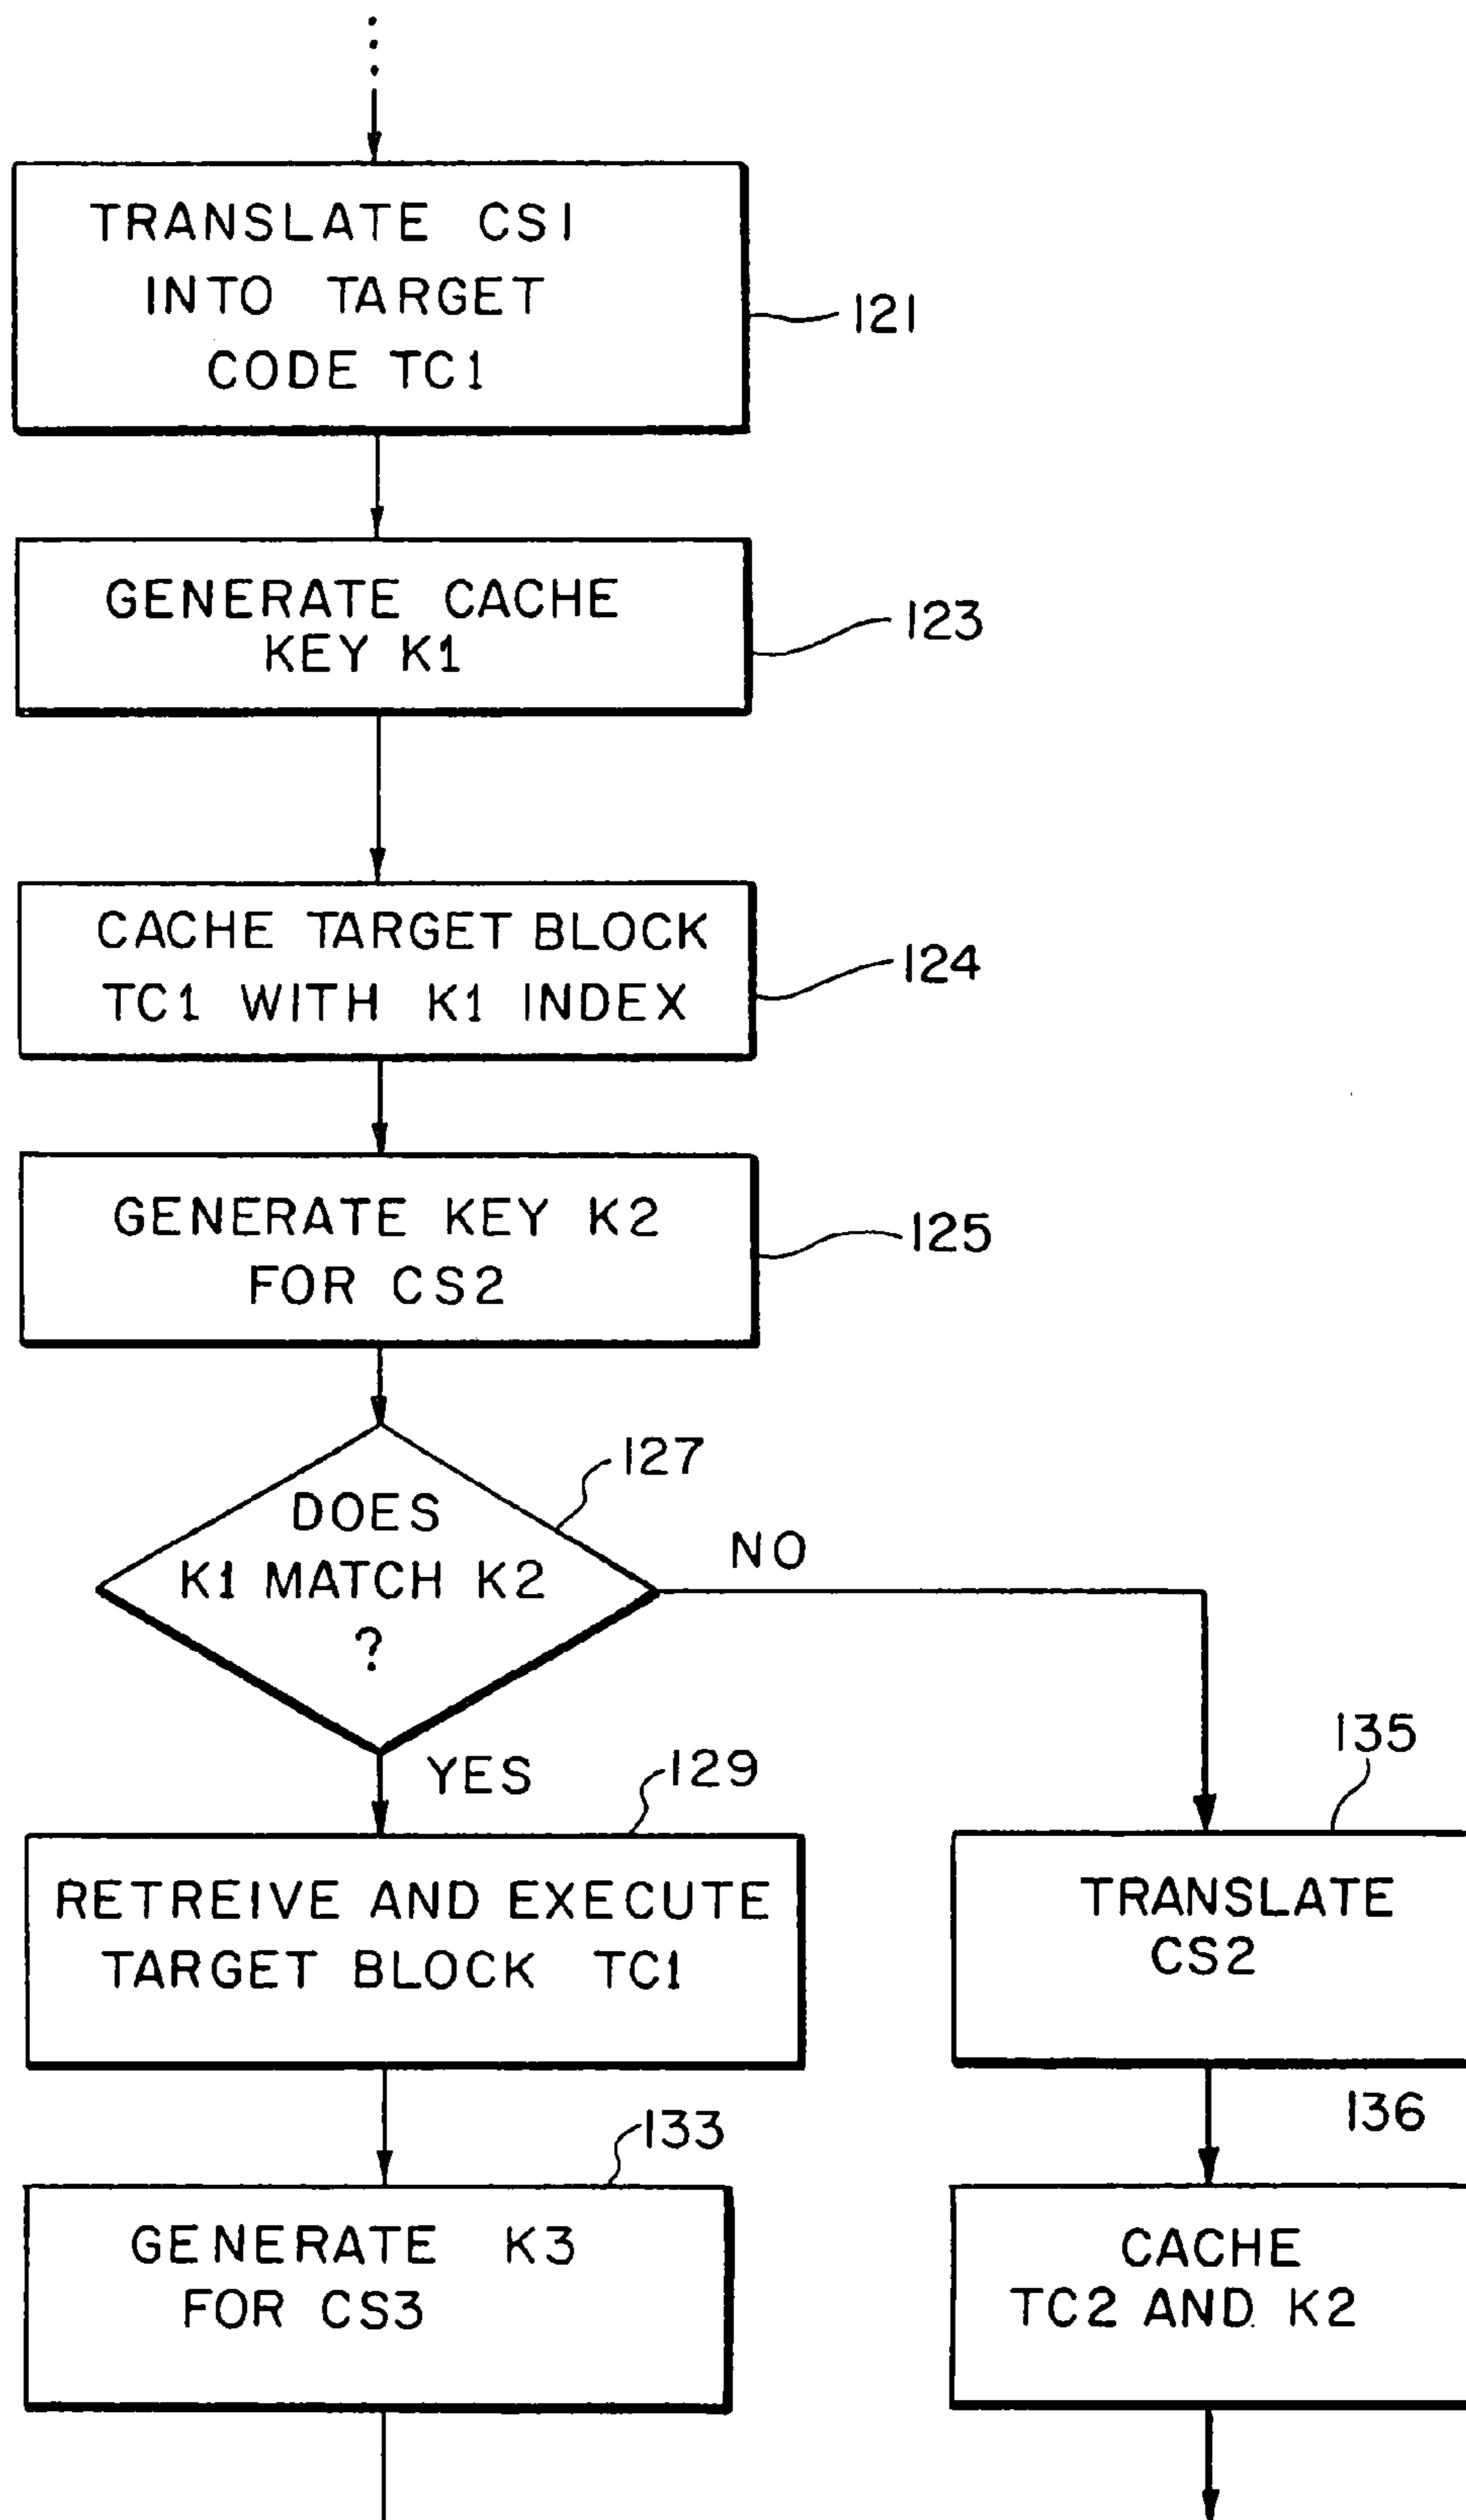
TRANSLATE CS1 INTO TARGET CODE TC1

121

GENERATE CACHE KEY K1

123

CACHE TARGET BLOCK TC1 WITH K1 INDEX

124

GENERATE KEY K2 FOR CS2

125

127

DOES K1 MATCH K2 ?

NO

YES

129

RETREIVE AND EXECUTE TARGET BLOCK TC1

135

TRANSLATE CS2

133

136

GENERATE K3 FOR CS3

CACHE TC2 AND K2